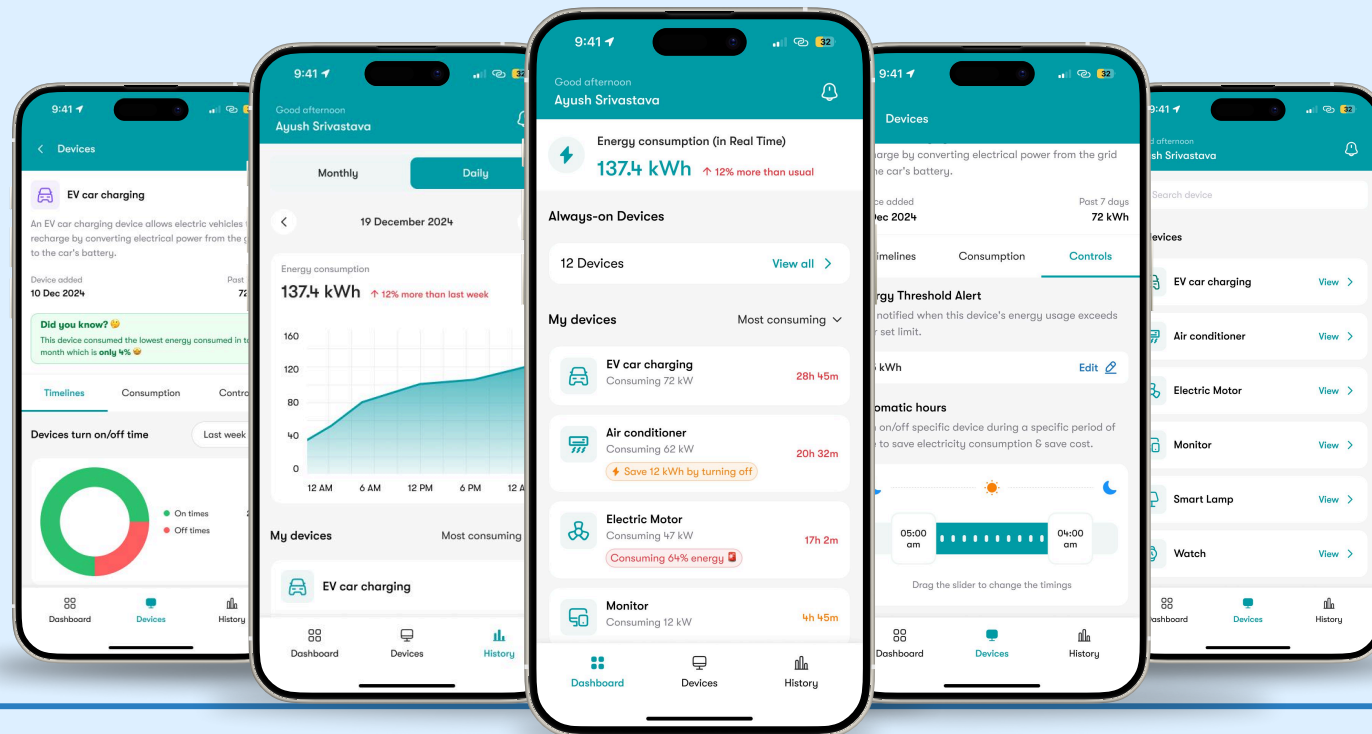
9:41

Devices

EV car charging

An EV car charging device allows electric vehicles t recharge by converting electrical power from the g to the car's battery.

Device added
10 Dec 2024

Past
72

Did you know?
This device consumed the lowest energy consumed in t month which is only 4%

Timelines | Consumption | Contro

Devices turn on/off time

Last week

On times
Off times

Dashboard | Devices | History

9:41

Good afternoon
Ayush Srivastava

Monthly | Daily

19 December 2024

Energy consumption
137.4 kWh ↑ 12% more than last week

160
120
80
40
0
12 AM | 6 AM | 12 PM | 6 PM | 12 A

My devices | Most consuming

EV car charging

Dashboard | Devices | History

9:41
32

Good afternoon
Ayush Srivastava

Energy consumption (in Real Time)
137.4 kWh ↑ 12% more than usual

Always-on Devices

12 Devices | View all

My devices | Most consuming

EV car charging
Consuming 72 kW
28h 45m

Air conditioner
Consuming 62 kW
Save 12 kWh by turning off
20h 32m

Electric Motor
Consuming 47 kW
Consuming 64% energy
17h 2m

Monitor
Consuming 12 kW
4h 45m

Dashboard | Devices | History

9:41
32

Devices

harge by converting electrical power from the grid he car's battery.

ce added
Dec 2024

Past 7 days
72 kWh

imelines | Consumption | Controls

rgy Threshold Alert
notified when this device's energy usage exceeds r set limit.

kWh | Edit

omatic hours
on/off specific device during a specific period of to save electricity consumption & save cost.

05:00 am
04:00 am

Drag the slider to change the timings

Dashboard | Devices | History

9:41
32

d afternoon
sh Srivastava

Search device

evices

EV car charging | View
Air conditioner | View
Electric Motor | View
Monitor | View
Smart Lamp | View
Watch | View

ashboard | Devices | History